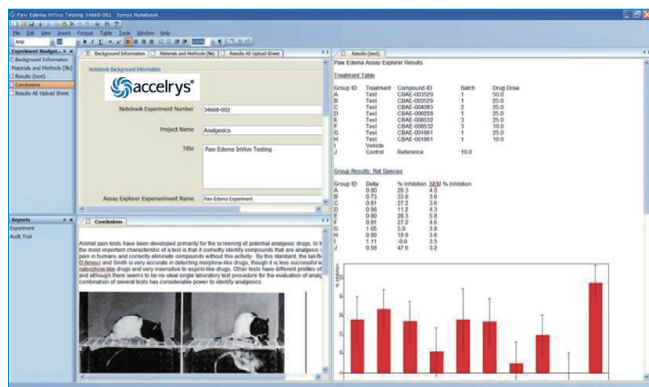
Paw Edema InVivo Testing 24668-002 - Symyx Notebook

File Edit View Insert Format Table Tools Window Help

Experiment Navigat...
Background Information
Materials and Methods (file)
Results (text)
Conclusions
Results AE Upload Sheet

Background Information | Materials and Methods (file) | Results AE Upload Sheet

Notebook Background Information

accelrys®

Notebook Experiment Number 24668-002

Project Name Analgesics

Title Paw Edema InVivo Testing

Assay Explorer Experiment Name Paw Edema Experiment

Reports
Experiment
Audit Trail

Conclusions

Animal pain tests have been developed primarily for the screening of potential analgesic drugs. In t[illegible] the most important characteristic of a test is that it correctly identify compounds that are analgesic i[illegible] pain in humans and correctly eliminate compounds without this activity. By this standard, the tail-fli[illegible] D'Amour and Smith is very accurate in detecting morphine-like drugs, though it is less successful w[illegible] nalorphine-like drugs and very insensitive to aspirin-like drugs. Other tests have different profiles of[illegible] and although there seems to be no ideal single laboratory test procedure for the evaluation of analg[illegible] combination of several tests has considerable power to identify analgesics.

Results (text)

Paw Edema Assay Explorer Results

Treatment Table

| Group ID | Treatment | Compound ID | Batch | Drug Dose |
|---|---|---|---|---|
| A | Test | CBAE-003529 | 1 | 50.0 |
| B | Test | CBAE-003529 | 1 | 25.0 |
| C | Test | CBAE-004063 | 2 | 25.0 |
| D | Test | CBAE-000228 | 1 | 25.0 |
| E | Test | CBAE-008532 | 3 | 25.0 |
| F | Test | CBAE-008532 | 3 | 10.0 |
| G | Test | CBAE-001661 | 1 | 25.0 |
| H | Test | CBAE-001661 | 1 | 10.0 |
| I | Vehicle | | | |
| J | Control | Reference | | 10.0 |

Group Results: Rat Species

| Group ID | Delta | % Inhibition | SEM % Inhibition |
|---|---|---|---|
| A | 0.80 | 28.3 | 4.0 |
| B | 0.73 | 33.8 | 3.8 |
| C | 0.81 | 27.3 | 3.6 |
| D | 0.98 | 11.2 | 4.3 |
| E | 0.80 | 28.3 | 5.8 |
| F | 0.81 | 27.2 | 4.6 |
| G | 1.05 | 5.0 | 3.8 |
| H | 0.89 | 19.9 | 3.6 |
| I | 1.11 | -0.6 | 3.5 |
| J | 0.58 | 47.8 | 3.2 |